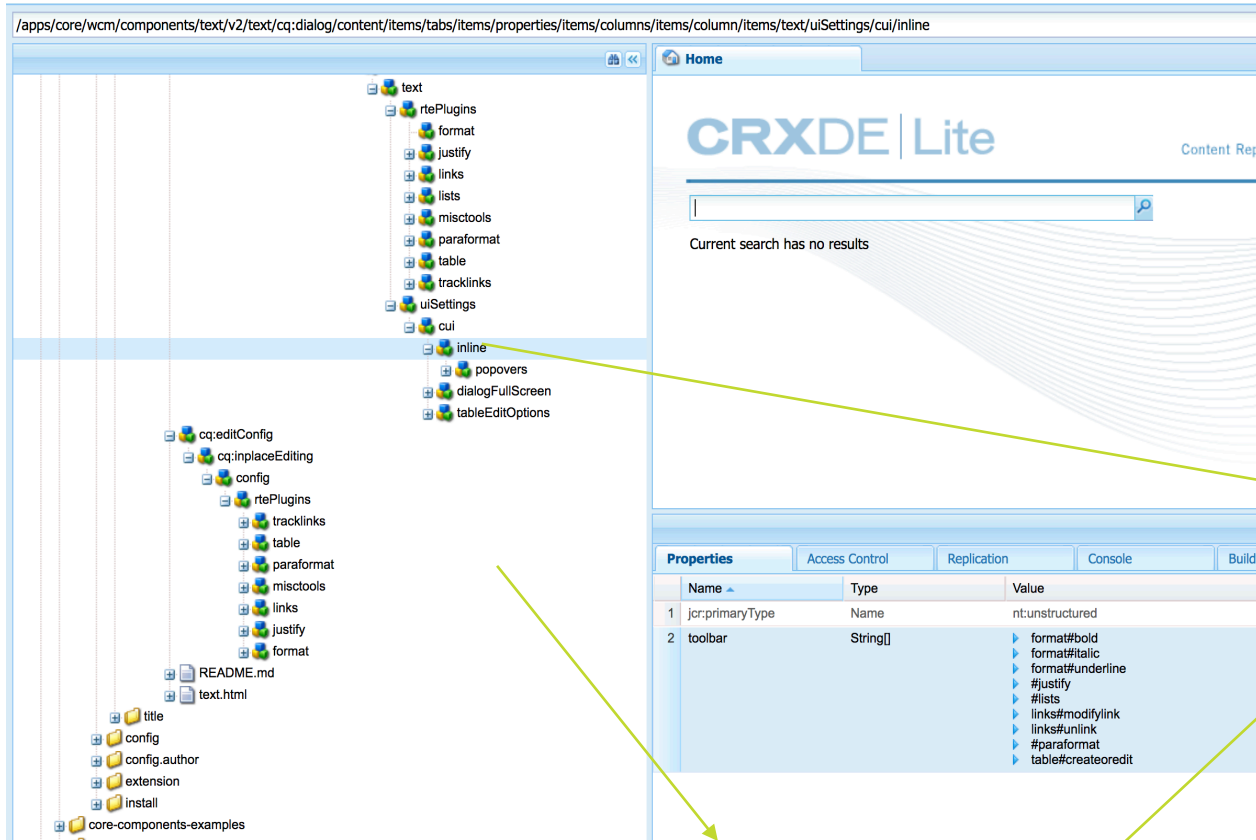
/apps/core/wcm/components/text/v2/text/cq:dialog/content/items/tabs/items/properties/items/columns/items/column/items/text/uiSettings/cui/inline

text
rtePlugins
format
justify
links
lists
misctools
paraformat
table
tracklinks
uiSettings
cui
inline
popovers
dialogFullScreen
tableEditOptions
cq:editConfig
cq:inplaceEditing
config
rtePlugins
tracklinks
table
paraformat
misctools
links
justify
format
README.md
text.html
title
config
config.author
extension
install
core-components-examples

Home

CRXDE | Lite

Content Rep

Current search has no results

Properties | Access Control | Replication | Console | Build

| | Name | Type | Value |
|---|---|---|---|
| 1 | jcr:primaryType | Name | nt:unstructured |
| 2 | toolbar | String[] | format#bold format#italic format#underline #justify #lists links#modifylink links#unlink #paraformat table#createoredit |